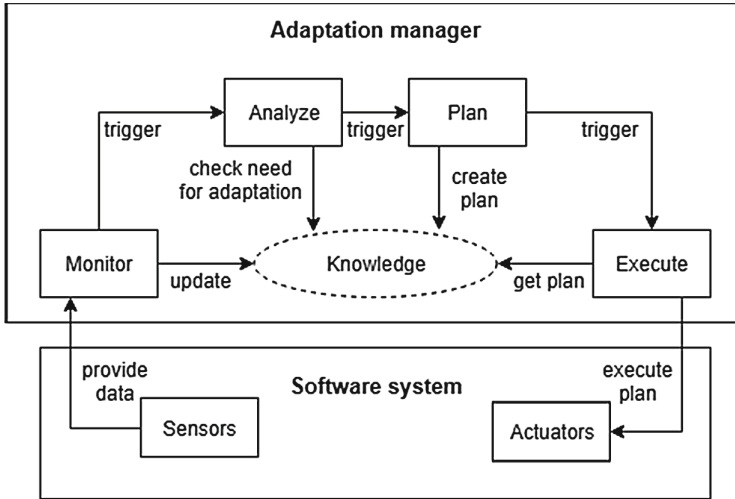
Adaptation manager

trigger

Analyze

trigger

Plan

trigger

check need for adaptation

create plan

Monitor

update

Knowledge

get plan

Execute

provide data

Software system

execute plan

Sensors

Actuators